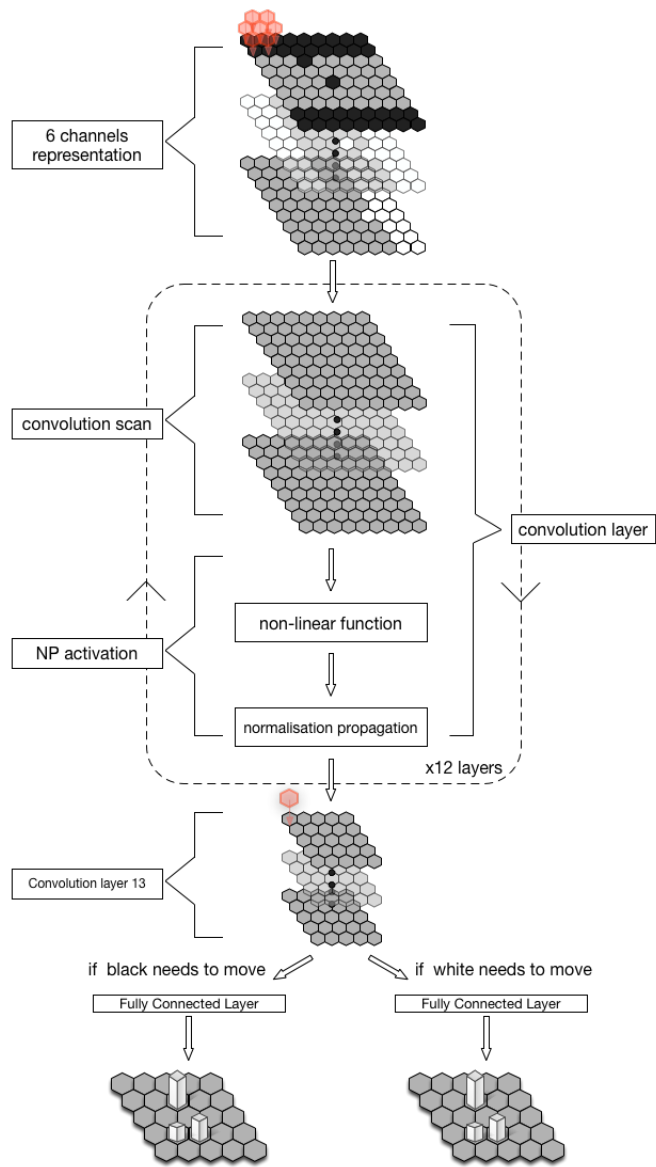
6 channels representation

convolution scan

convolution layer

NP activation

non-linear function

normalisation propagation

x12 layers

Convolution layer 13

if black needs to move

if white needs to move

Fully Connected Layer

Fully Connected Layer